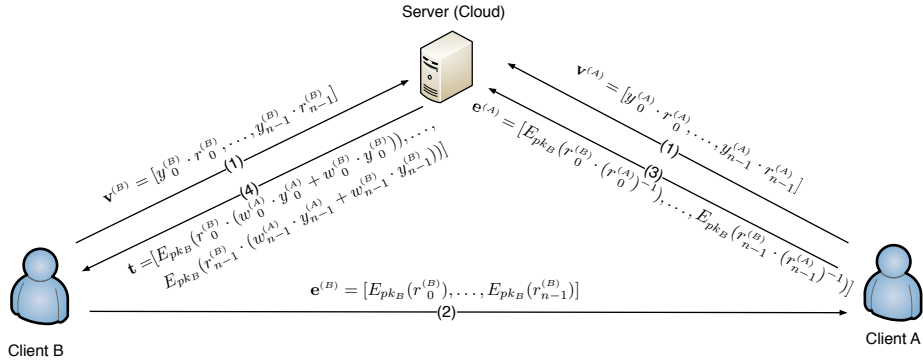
Server (Cloud)

$\mathbf{v}^{(B)} = [y_0^{(B)} \cdot r_0^{(B)}, \ldots, y_{n-1}^{(B)} \cdot r_{n-1}^{(B)}]$

(1)

(4)

$\mathbf{t} = [E_{pk_B}(r_0^{(B)} \cdot (w_0^{(A)} \cdot y_0^{(A)} + w_0^{(B)} \cdot y_0^{(B)})), \ldots,$
$E_{pk_B}(r_{n-1}^{(B)} \cdot (w_{n-1}^{(A)} \cdot y_{n-1}^{(A)} + w_{n-1}^{(B)} \cdot y_{n-1}^{(B)}))]$

$\mathbf{v}^{(A)} = [y_0^{(A)} \cdot r_0^{(A)}, \ldots, y_{n-1}^{(A)} \cdot r_{n-1}^{(A)}]$

(1)

(3)

$\mathbf{e}^{(A)} = [E_{pk_B}(r_0^{(B)} \cdot (r_0^{(A)})^{-1}), \ldots, E_{pk_B}(r_{n-1}^{(B)} \cdot (r_{n-1}^{(A)})^{-1})]$

$\mathbf{e}^{(B)} = [E_{pk_B}(r_0^{(B)}), \ldots, E_{pk_B}(r_{n-1}^{(B)})]$

(2)

Client B

Client A